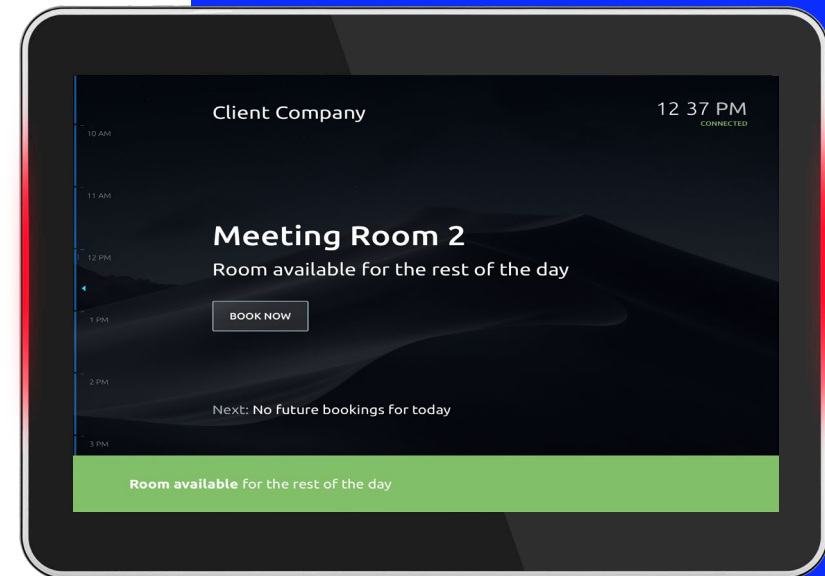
10 AM

11 AM

12 PM

1 PM

2 PM

3 PM

Client Company

12 37 PM
CONNECTED

Meeting Room 2

Room available for the rest of the day

BOOK NOW

Next: No future bookings for today

Room available for the rest of the day